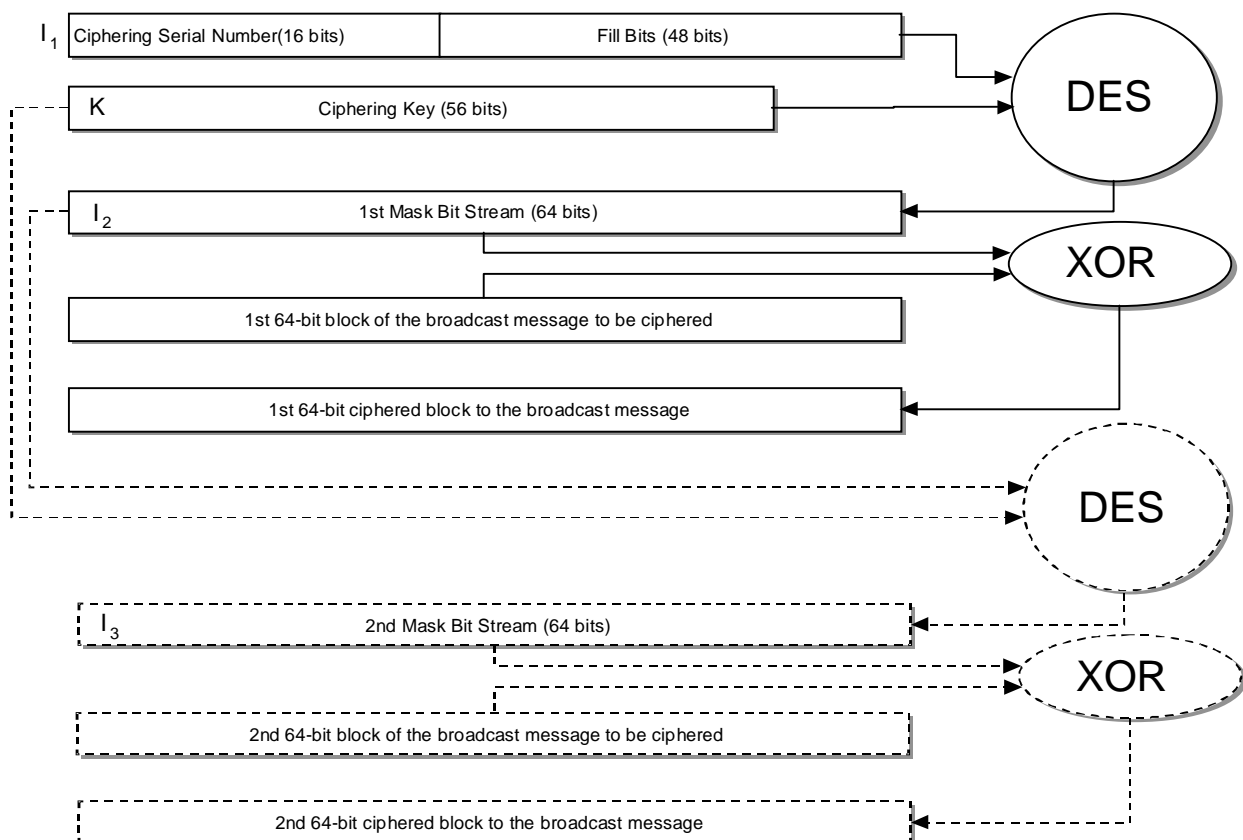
$I_1$ Ciphering Serial Number(16 bits)

Fill Bits (48 bits)

DES

K

Ciphering Key (56 bits)

$I_2$

1st Mask Bit Stream (64 bits)

XOR

1st 64-bit block of the broadcast message to be ciphered

1st 64-bit ciphered block to the broadcast message

DES

$I_3$

2nd Mask Bit Stream (64 bits)

XOR

2nd 64-bit block of the broadcast message to be ciphered

2nd 64-bit ciphered block to the broadcast message